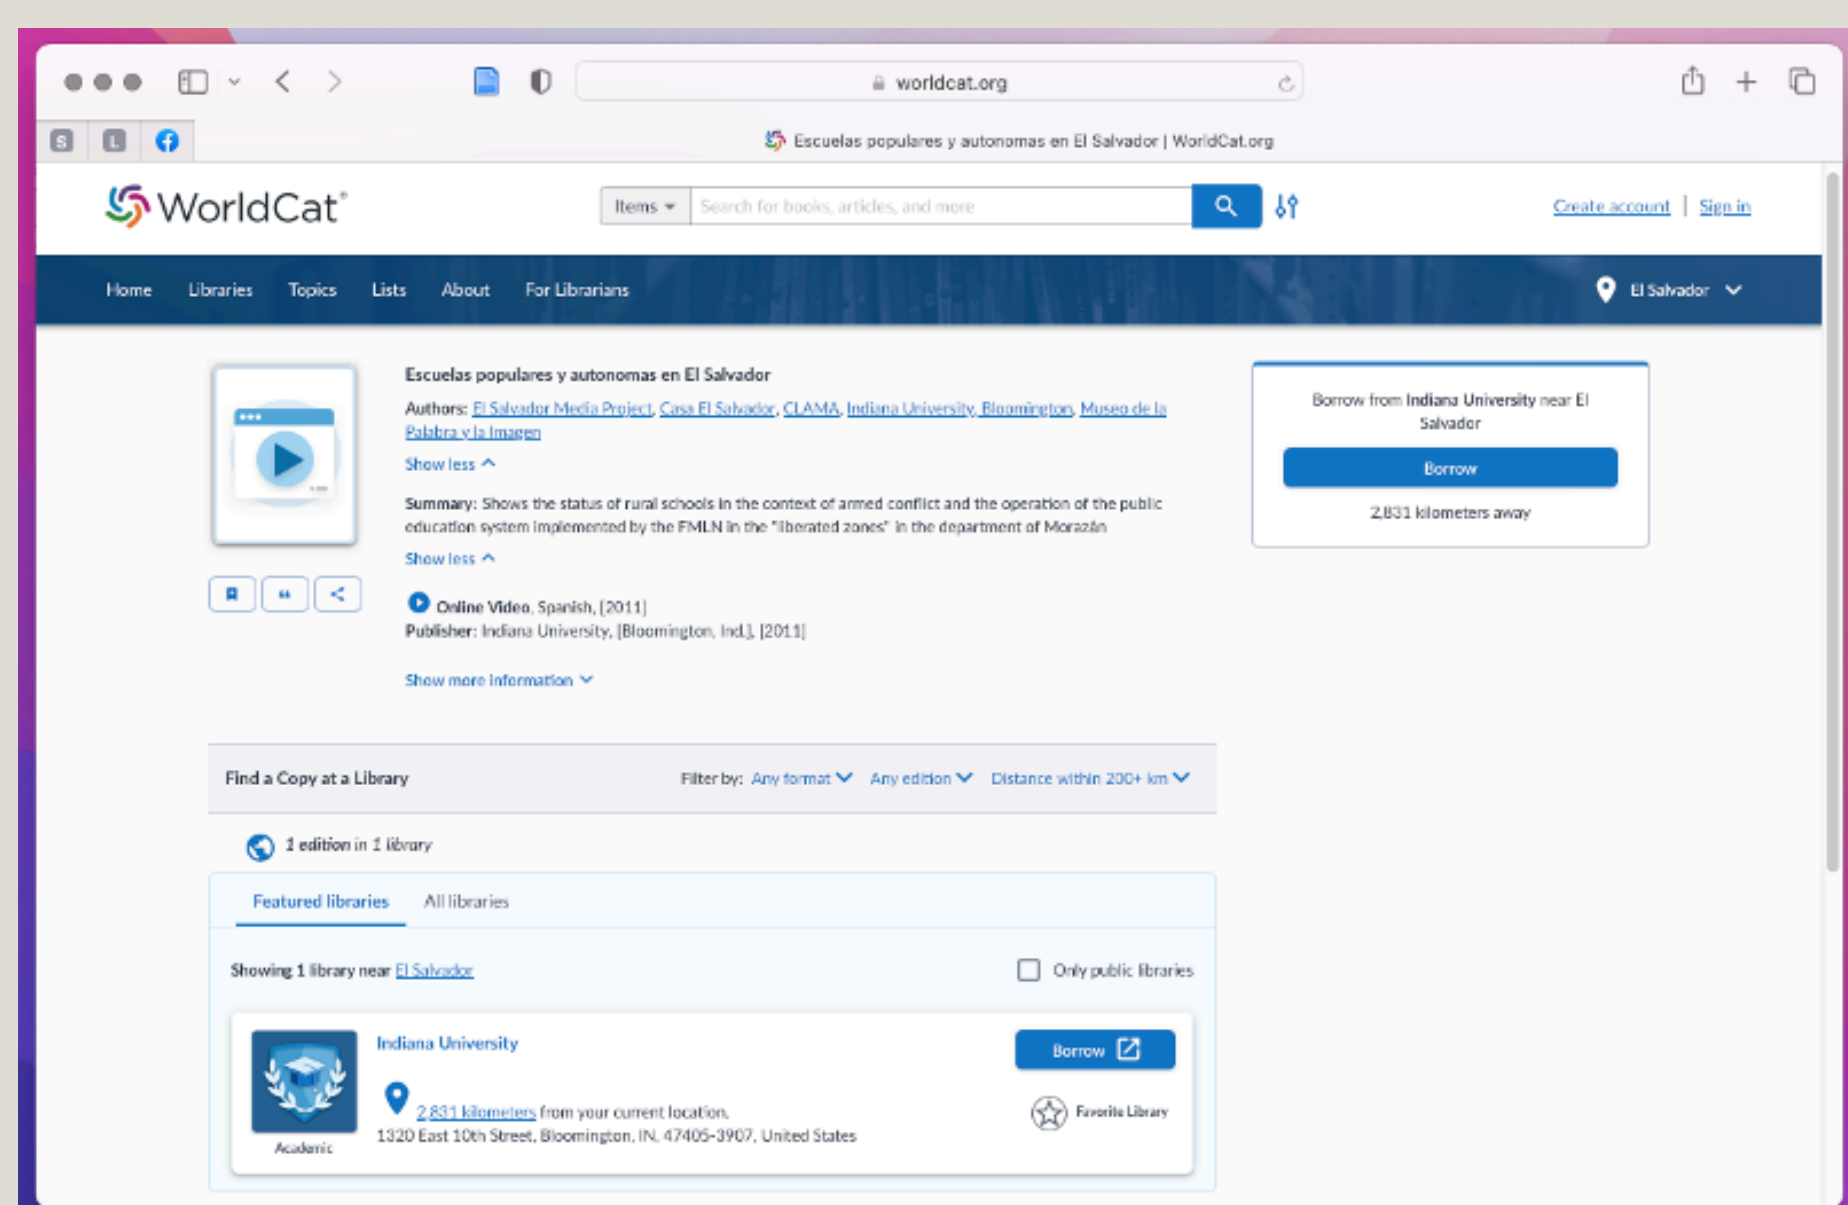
worldcat.org

Escuelas populares y autonomas en El Salvador | WorldCat.org

WorldCat®

Items

Search for books, articles, and more

Create account | Sign in

Home Libraries Topics Lists About For Librarians

El Salvador

Escuelas populares y autonomas en El Salvador

Authors: El Salvador Media Project, Casa El Salvador, CLAMA, Indiana University, Bloomington, Museo de la Palabra y la Imagen

Show less

Summary: Shows the status of rural schools in the context of armed conflict and the operation of the public education system implemented by the FMLN in the "liberated zones" in the department of Morazán

Show less

Online Video, Spanish, [2011]

Publisher: Indiana University, [Bloomington, Ind.], [2011]

Show more information

Borrow from Indiana University near El Salvador

Borrow

2,831 kilometers away

Find a Copy at a Library

Filter by: Any format Any edition Distance within 200+ km

1 edition in 1 library

Featured libraries All libraries

Showing 1 library near El Salvador

Only public libraries

Indiana University

2,831 kilometers from your current location.

1320 East 10th Street, Bloomington, IN, 47405-3907, United States

Academic

Borrow

Favorite Library